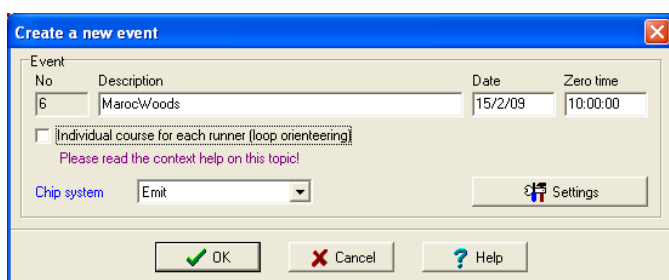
Create a new event

Event

No
Description
Date
Zero time

6
MarocWoods
15/2/09
10:00:00

Individual course for each runner (loop orienteering)

Please read the context help on this topic!

Chip system
Emit

Settings

OK
Cancel
Help